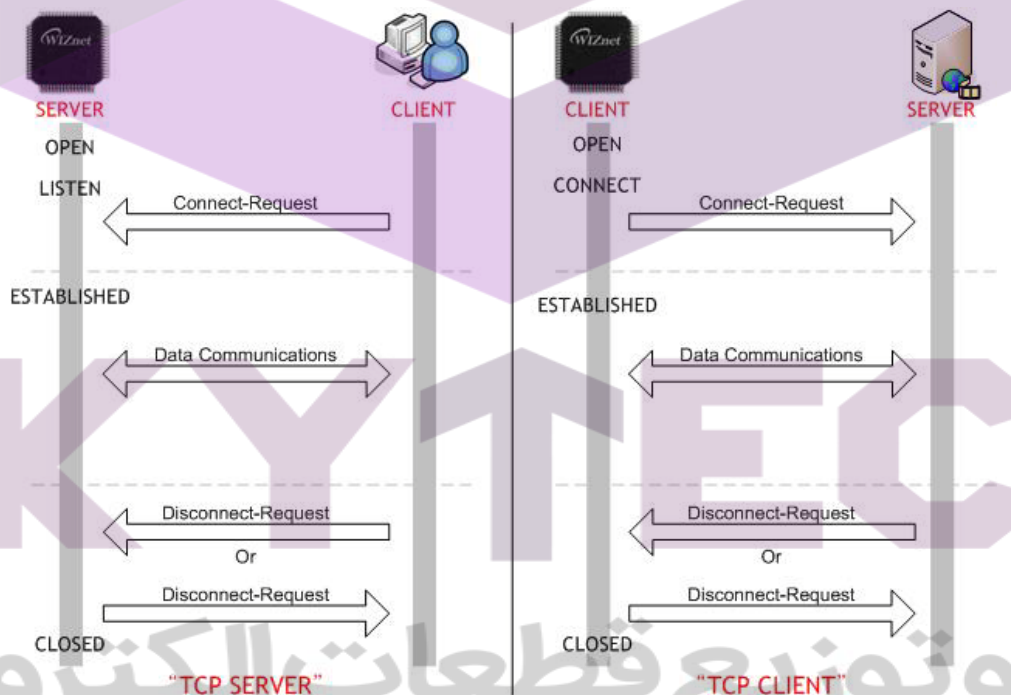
WIZnet

SERVER

CLIENT

OPEN

LISTEN

Connect-Request

ESTABLISHED

Data Communications

Disconnect-Request

Or

Disconnect-Request

CLOSED

"TCP SERVER"

WIZnet

CLIENT

SERVER

OPEN

CONNECT

Connect-Request

ESTABLISHED

Data Communications

Disconnect-Request

Or

Disconnect-Request

CLOSED

"TCP CLIENT"

KYTEC

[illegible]